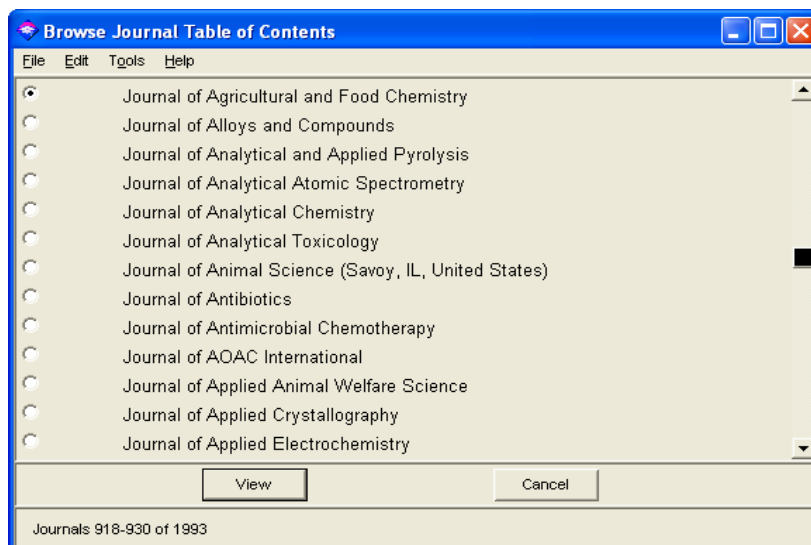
Browse Journal Table of Contents

File Edit Tools Help

Journal of Agricultural and Food Chemistry
Journal of Alloys and Compounds
Journal of Analytical and Applied Pyrolysis
Journal of Analytical Atomic Spectrometry
Journal of Analytical Chemistry
Journal of Analytical Toxicology
Journal of Animal Science (Savoy, IL, United States)
Journal of Antibiotics
Journal of Antimicrobial Chemotherapy
Journal of AOAC International
Journal of Applied Animal Welfare Science
Journal of Applied Crystallography
Journal of Applied Electrochemistry

View
Cancel

Journals 918-930 of 1993